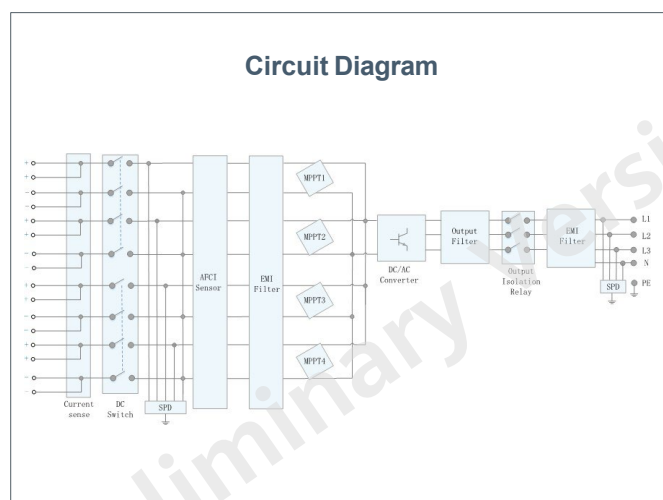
Circuit Diagram

+
+
-
-
+
+
-
-
+
+
-
-
+
+
-
-

Current sense

DC Switch

SPD

AFCI Sensor

EMI Filter

MPPT1

MPPT2

MPPT3

MPPT4

DC/AC Converter

Output Filter

Output Isolation Relay

EMI Filter

SPD

L1
L2
L3
N
PE

Preliminary Version